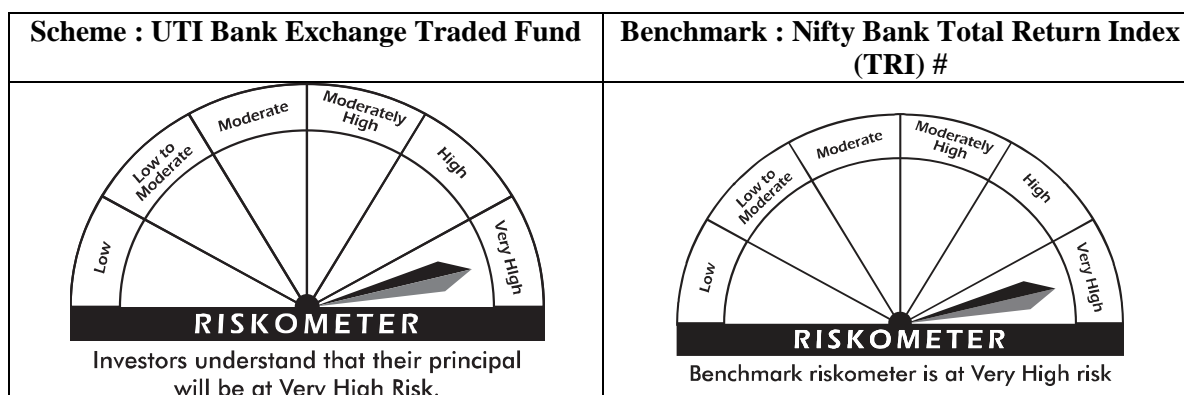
| Scheme : UTI Bank Exchange Traded Fund | Benchmark : Nifty Bank Total Return Index (TRI) # |
|---|---|
| Low, Low to Moderate, Moderate, Moderately High, High, Very High<br>RISKOMETER<br>Investors understand that their principal will be at Very High Risk. | Low, Low to Moderate, Moderate, Moderately High, High, Very High<br>RISKOMETER<br>Benchmark riskometer is at Very High risk |